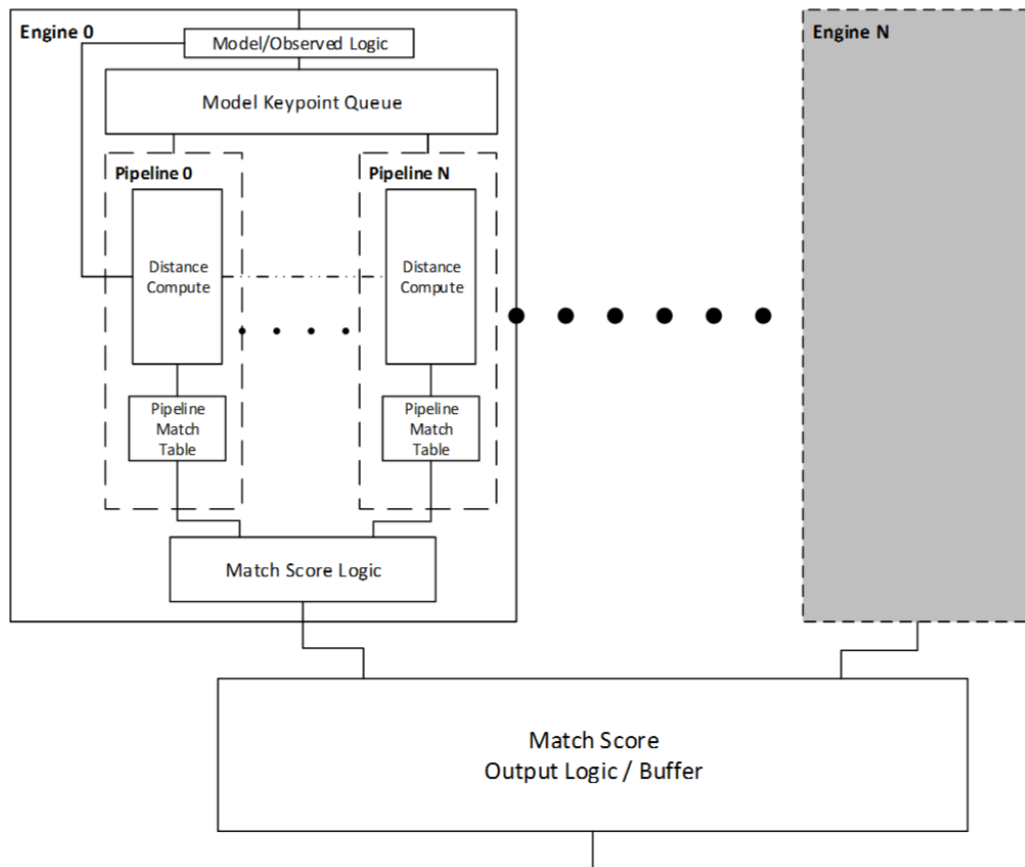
Engine 0

Model/Observed Logic

Model Keypoint Queue

Pipeline 0

Distance Compute

Pipeline Match Table

Pipeline N

Distance Compute

Pipeline Match Table

Match Score Logic

Engine N

Match Score
Output Logic / Buffer